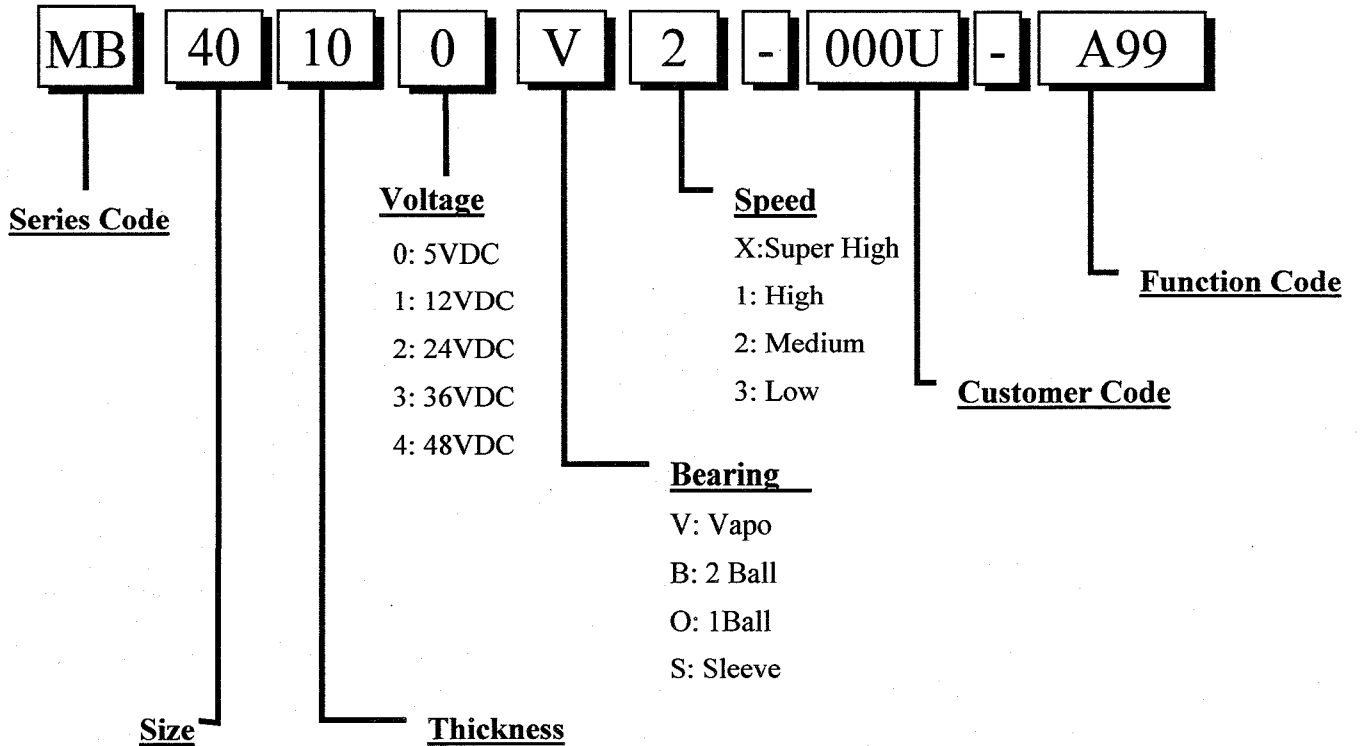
MB 40 10 0 V 2 - 000U - A99

Series Code

Voltage
0: 5VDC
1: 12VDC
2: 24VDC
3: 36VDC
4: 48VDC

Speed
X:Super High
1: High
2: Medium
3: Low

Function Code

Customer Code

Bearing
V: Vapo
B: 2 Ball
O: 1Ball
S: Sleeve

Size

Thickness